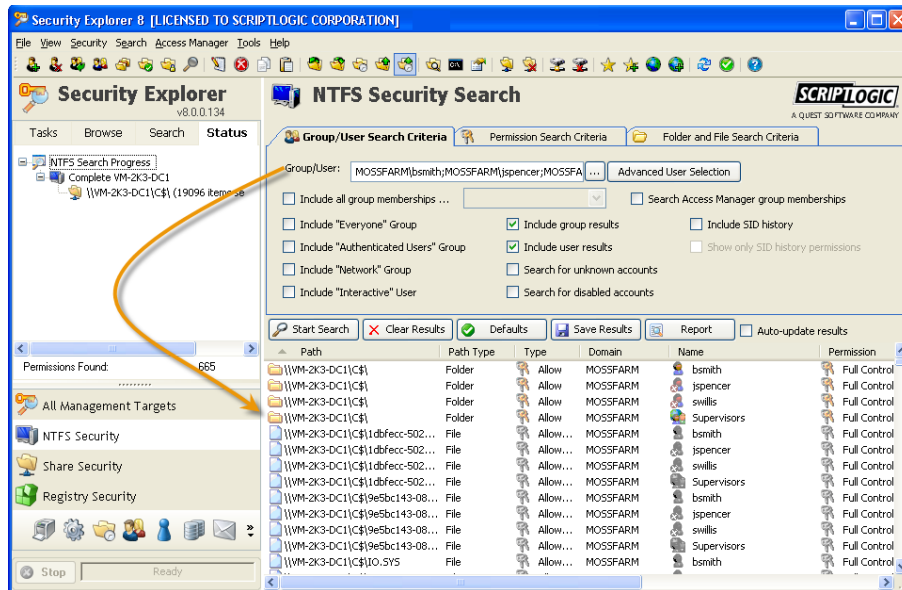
Security Explorer 8 [LICENSED TO SCRIPTLOGIC CORPORATION]

File View Security Search Access Manager Tools Help

Security Explorer
v8.0.0.134

Tasks Browse Search Status

NTFS Search Progress
Complete VM-2K3-DC1
\\VM-2K3-DC1\C$\ (19096 items

Permissions Found: 665

All Management Targets
NTFS Security
Share Security
Registry Security

Stop Ready

NTFS Security Search

SCRIPTLOGIC
A QUEST SOFTWARE COMPANY

Group/User Search Criteria | Permission Search Criteria | Folder and File Search Criteria

Group/User: MOSSFARM\bsmith;MOSSFARM\jspencer;MOSSFA ... Advanced User Selection

Include all group memberships ...
Search Access Manager group memberships
Include "Everyone" Group
Include group results
Include SID history
Include "Authenticated Users" Group
Include user results
Show only SID history permissions
Include "Network" Group
Search for unknown accounts
Include "Interactive" User
Search for disabled accounts

Start Search | Clear Results | Defaults | Save Results | Report | Auto-update results

| Path | Path Type | Type | Domain | Name | Permission |
|---|---|---|---|---|---|
| \\VM-2K3-DC1\C$\ | Folder | Allow | MOSSFARM | bsmith | Full Control |
| \\VM-2K3-DC1\C$\ | Folder | Allow | MOSSFARM | jspencer | Full Control |
| \\VM-2K3-DC1\C$\ | Folder | Allow | MOSSFARM | swillis | Full Control |
| \\VM-2K3-DC1\C$\ | Folder | Allow | MOSSFARM | Supervisors | Full Control |
| \\VM-2K3-DC1\C$\1dbfecc-502... | File | Allow... | MOSSFARM | bsmith | Full Control |
| \\VM-2K3-DC1\C$\1dbfecc-502... | File | Allow... | MOSSFARM | jspencer | Full Control |
| \\VM-2K3-DC1\C$\1dbfecc-502... | File | Allow... | MOSSFARM | swillis | Full Control |
| \\VM-2K3-DC1\C$\1dbfecc-502... | File | Allow... | MOSSFARM | Supervisors | Full Control |
| \\VM-2K3-DC1\C$\9e5bc143-08... | File | Allow... | MOSSFARM | bsmith | Full Control |
| \\VM-2K3-DC1\C$\9e5bc143-08... | File | Allow... | MOSSFARM | jspencer | Full Control |
| \\VM-2K3-DC1\C$\9e5bc143-08... | File | Allow... | MOSSFARM | swillis | Full Control |
| \\VM-2K3-DC1\C$\9e5bc143-08... | File | Allow... | MOSSFARM | Supervisors | Full Control |
| \\VM-2K3-DC1\C$\IO.SYS | File | Allow... | MOSSFARM | bsmith | Full Control |